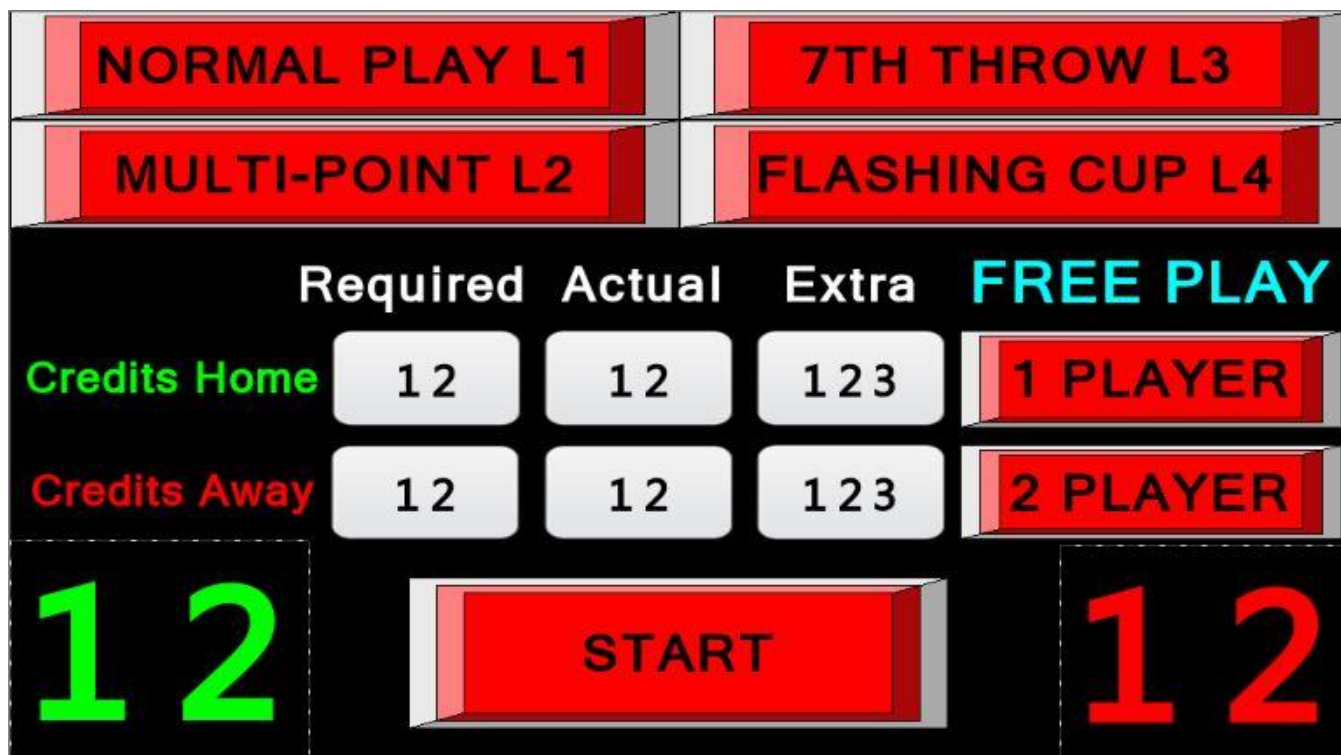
NORMAL PLAY L1

7TH THROW L3

MULTI-POINT L2

FLASHING CUP L4

| | Required | Actual | Extra |
|---|---|---|---|
| Credits Home | 12 | 12 | 123 |
| Credits Away | 12 | 12 | 123 |

FREE PLAY

1 PLAYER

2 PLAYER

12

START

12